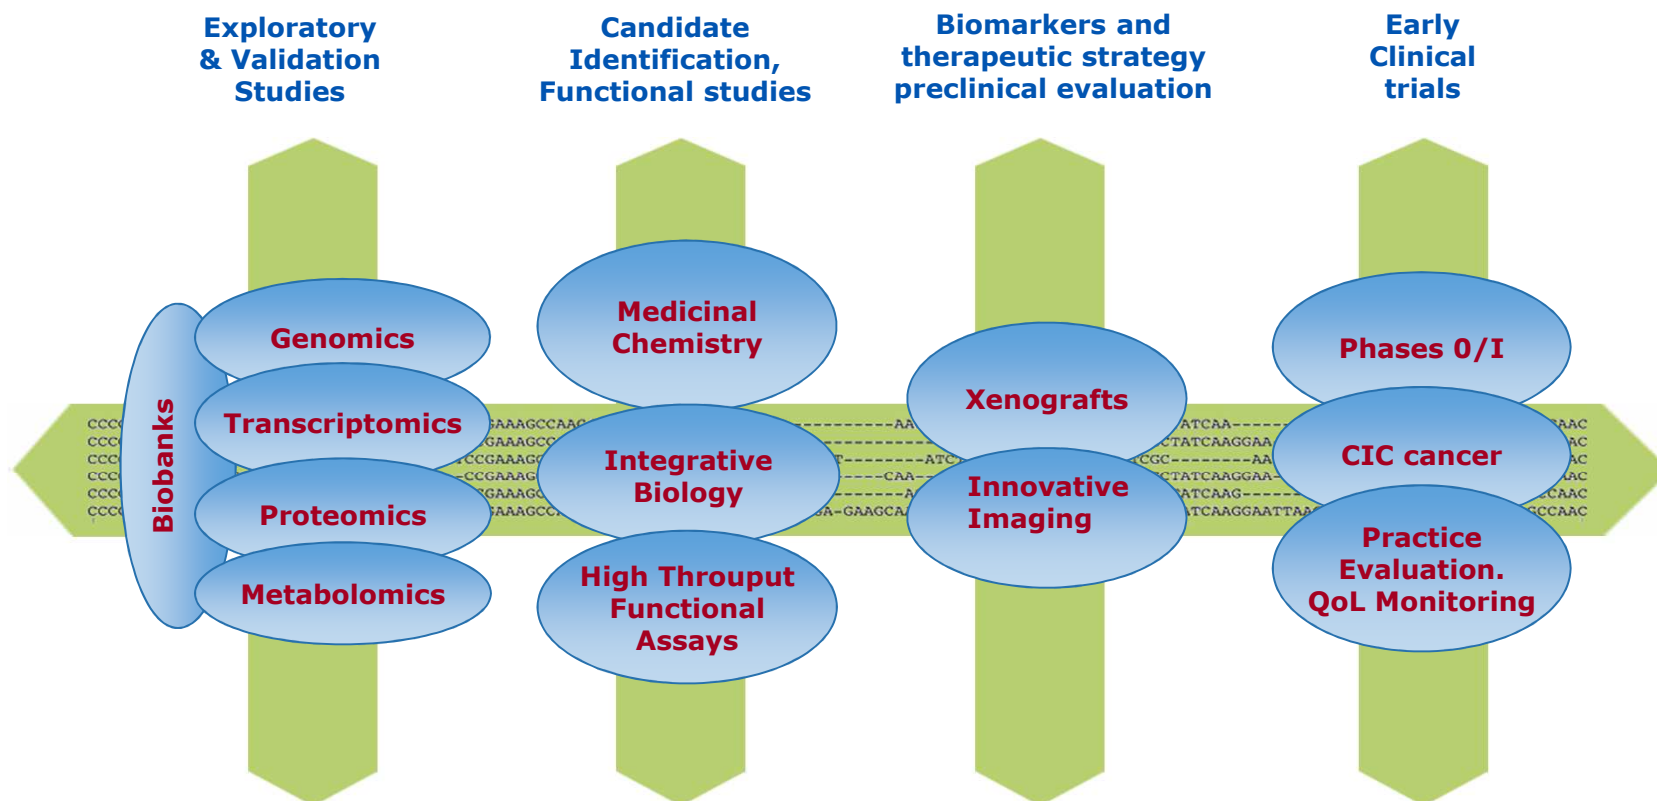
Exploratory & Validation Studies

Candidate Identification, Functional studies

Biomarkers and therapeutic strategy preclinical evaluation

Early Clinical trials

Biobanks

Genomics

Transcriptomics

Proteomics

Metabolomics

Medicinal Chemistry

Integrative Biology

High Throuput Functional Assays

Xenografts

Innovative Imaging

Phases 0/I

CIC cancer

Practice Evaluation. QoL Monitoring